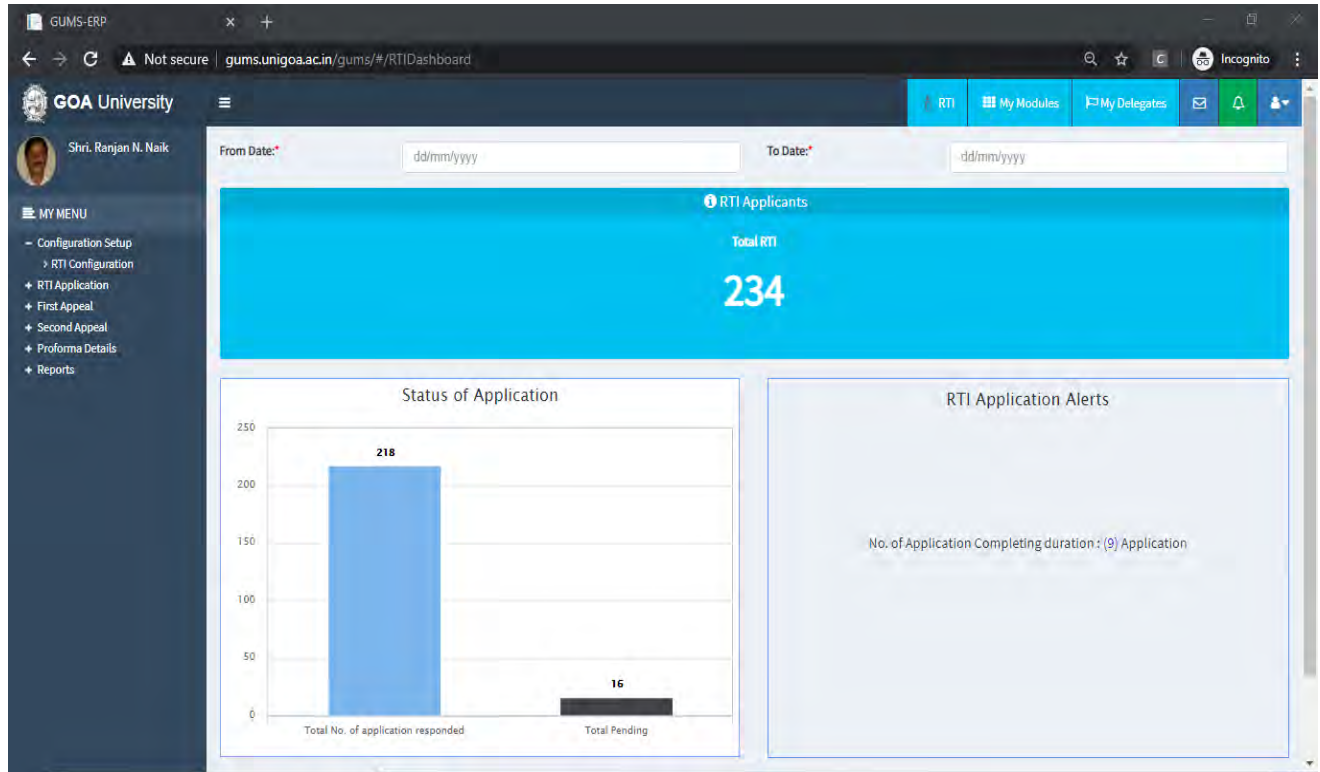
GUMS-ERP × +

Not secure | gums.unigoa.ac.in/gums/#/RTIDashboard

Incognito

GOA University

RTI My Modules My Delegates

Shri. Ranjan N. Naik

MY MENU

− Configuration Setup
› RTI Configuration
+ RTI Application
+ First Appeal
+ Second Appeal
+ Proforma Details
+ Reports

From Date:* dd/mm/yyyy

To Date:* dd/mm/yyyy

RTI Applicants

Total RTI

234

Status of Application

250
200
150
100
50
0

218

16

Total No. of application responded

Total Pending

RTI Application Alerts

No. of Application Completing duration : (9) Application